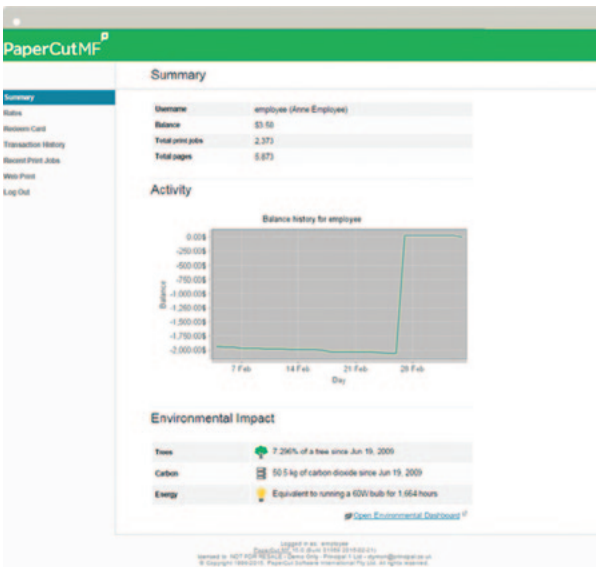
PaperCut MF

Summary
Rates
Redeem Card
Transaction History
Recent Print Jobs
Web Print
Log Out

Summary

| Username | employee (Anne Employee) |
|---|---|
| Balance | 53.58 |
| Total print jobs | 2,373 |
| Total pages | 5,873 |

Activity

Balance history for employee

0.00$
-250.00$
-500.00$
-750.00$
-1,000.00$
-1,250.00$
-1,500.00$
-1,750.00$
-2,000.00$

Balance

7 Feb
14 Feb
21 Feb
28 Feb

Day

Environmental Impact

| Trees | 7.296% of a tree since Jun 19, 2009 |
|---|---|
| Carbon | 50.5 kg of carbon dioxide since Jun 19, 2009 |
| Energy | Equivalent to running a 60W bulb for 1,664 hours |

Open Environmental Dashboard

Logged in as: employee
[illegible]
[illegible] NOT FOR RESALE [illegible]
© Copyright 1999-2015. PaperCut Software International Pty Ltd. All rights reserved.